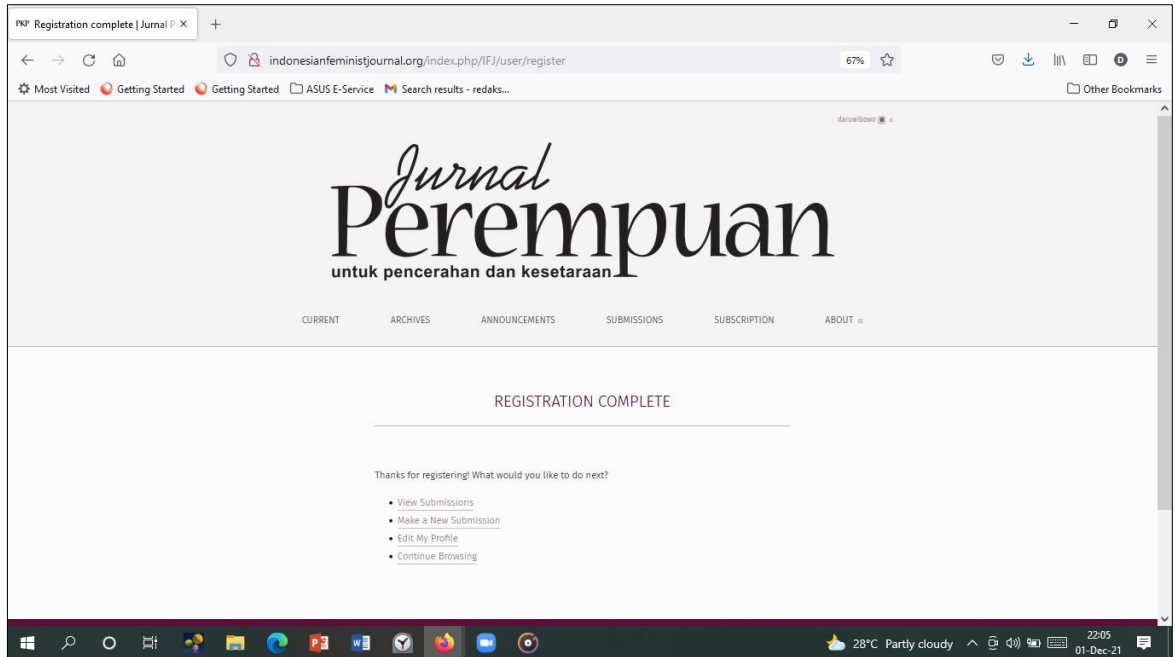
PKP Registration complete | Jurnal P ×

indonesianfeministjournal.org/index.php/IFJ/user/register

67%

Most Visited  Getting Started  Getting Started  ASUS E-Service  Search results - redaks...  Other Bookmarks

darowibowo

Jurnal
Perempuan
untuk pencerahan dan kesetaraan

CURRENT  ARCHIVES  ANNOUNCEMENTS  SUBMISSIONS  SUBSCRIPTION  ABOUT

REGISTRATION COMPLETE

Thanks for registering! What would you like to do next?

- View Submissions
- Make a New Submission
- Edit My Profile
- Continue Browsing

28°C Partly cloudy  22:05 01-Dec-21